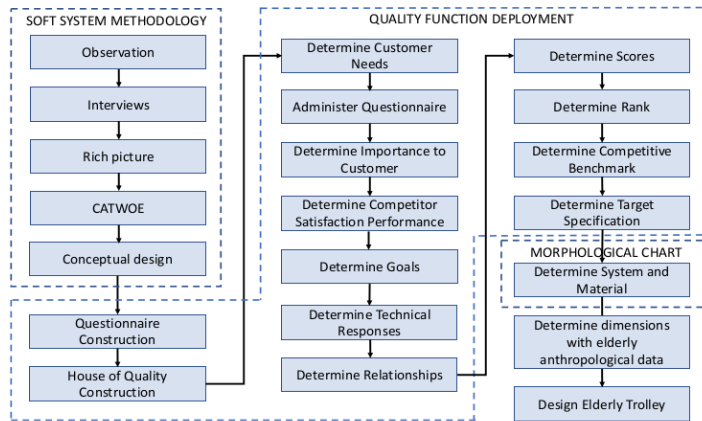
SOFT SYSTEM METHODOLOGY

Observation

Interviews

Rich picture

CATWOE

Conceptual design

QUALITY FUNCTION DEPLOYMENT

Questionnaire Construction

House of Quality Construction

Determine Customer Needs

Administer Questionnaire

Determine Importance to Customer

Determine Competitor Satisfaction Performance

Determine Goals

Determine Technical Responses

Determine Relationships

Determine Scores

Determine Rank

Determine Competitive Benchmark

Determine Target Specification

MORPHOLOGICAL CHART

Determine System and Material

Determine dimensions with elderly anthropological data

Design Elderly Trolley